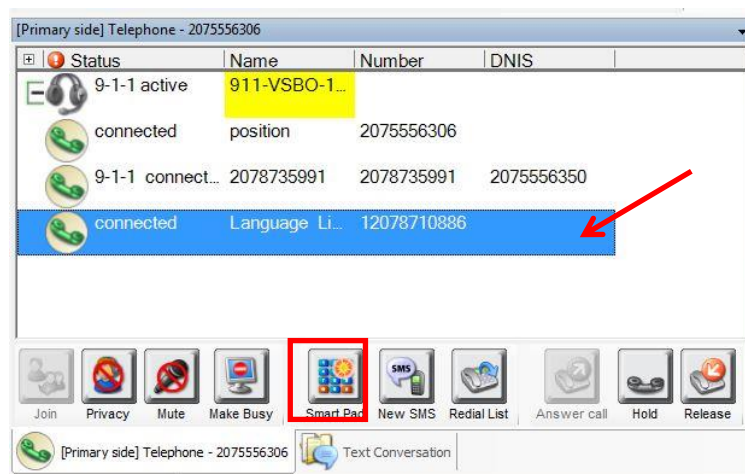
[Primary side] Telephone - 2075556306

| Status | Name | Number | DNIS |
|---|---|---|---|
| 9-1-1 active | 911-VSBO-1... | | |
| connected | position | 2075556306 | |
| 9-1-1 connect... | 2078735991 | 2078735991 | 2075556350 |
| connected | Language Li... | 12078710886 | |

Join Privacy Mute Make Busy Smart Pad New SMS Redial List Answer call Hold Release

[Primary side] Telephone - 2075556306 Text Conversation